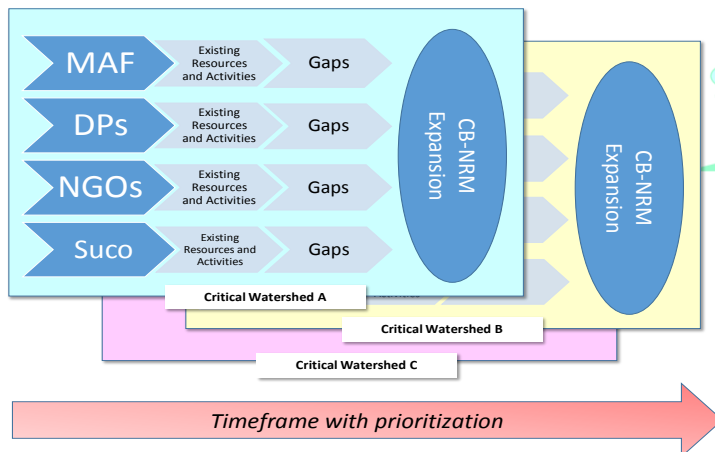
MAF

Existing Resources and Activities

Gaps

DPs

Existing Resources and Activities

Gaps

NGOs

Existing Resources and Activities

Gaps

Suco

Existing Resources and Activities

Gaps

CB-NRM Expansion

CB-NRM Expansion

Critical Watershed A

Critical Watershed B

Critical Watershed C

Timeframe with prioritization